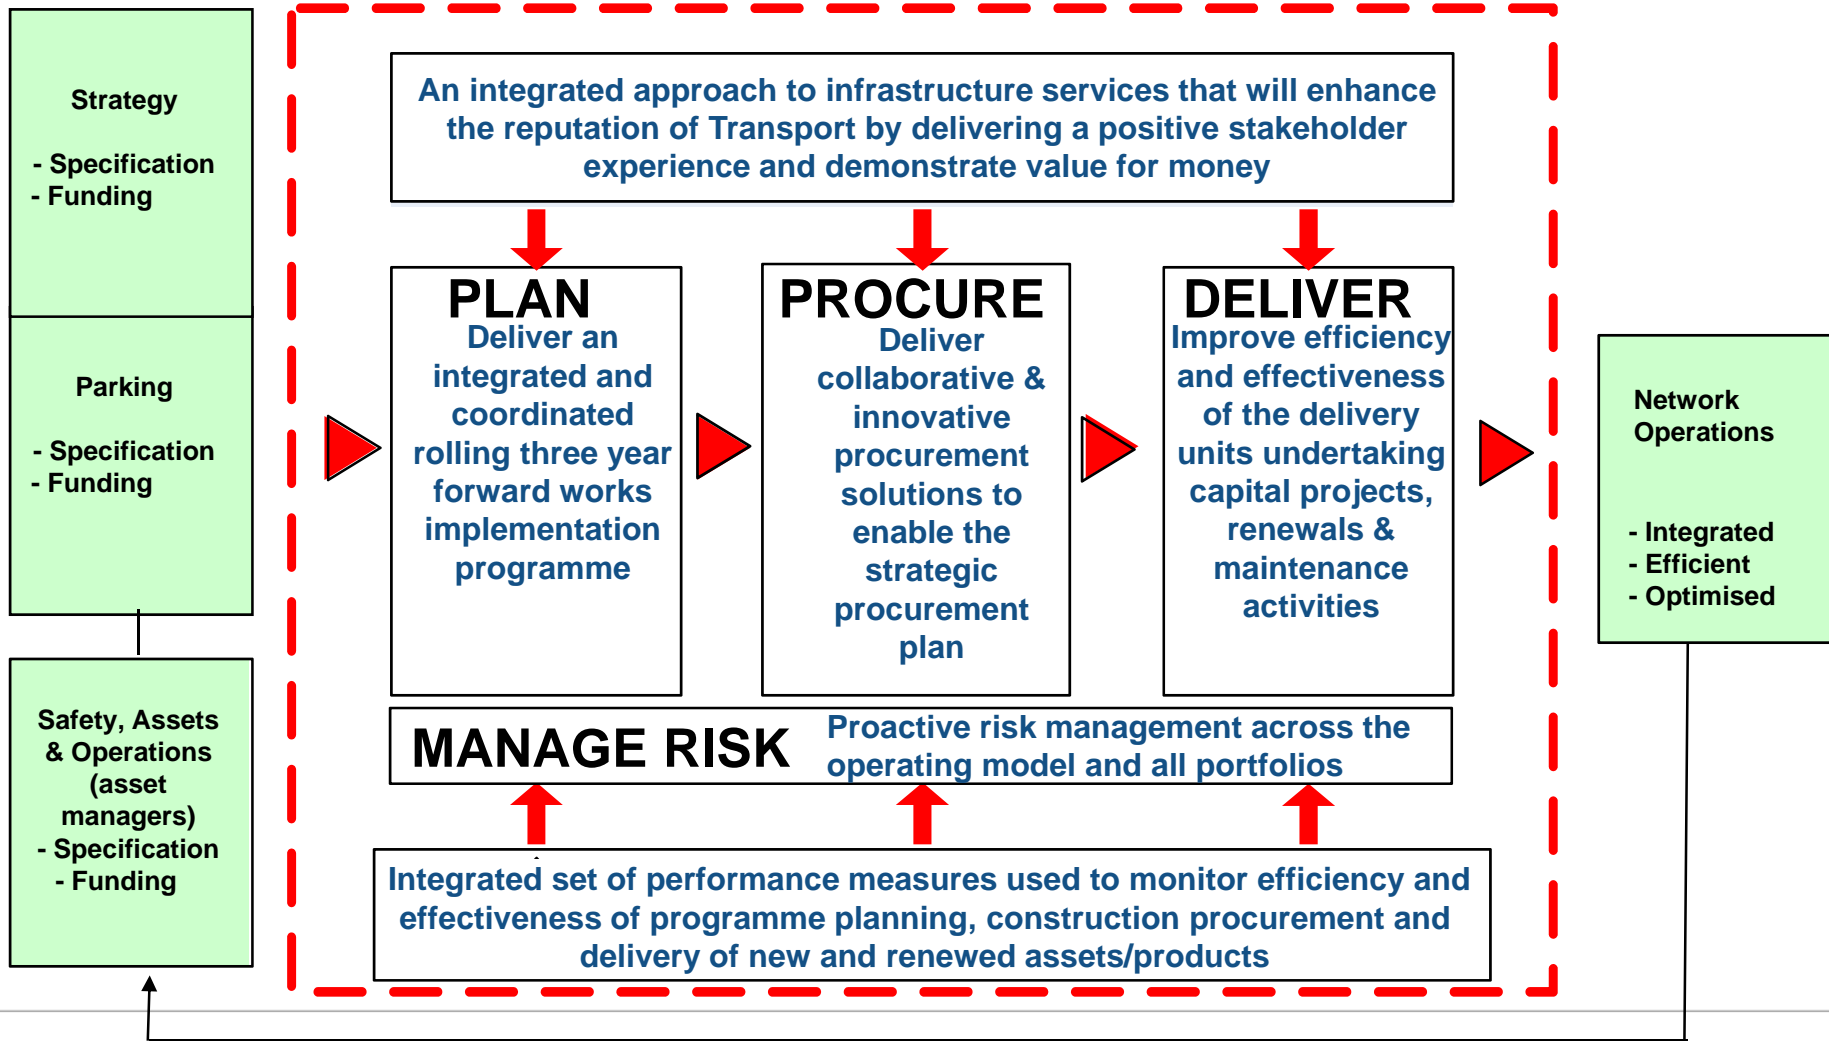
Strategy

- Specification
- Funding

Parking

- Specification
- Funding

Safety, Assets & Operations (asset managers)
- Specification
- Funding

An integrated approach to infrastructure services that will enhance the reputation of Transport by delivering a positive stakeholder experience and demonstrate value for money

PLAN
Deliver an integrated and coordinated rolling three year forward works implementation programme

PROCURE
Deliver collaborative & innovative procurement solutions to enable the strategic procurement plan

DELIVER
Improve efficiency and effectiveness of the delivery units undertaking capital projects, renewals & maintenance activities

MANAGE RISK
Proactive risk management across the operating model and all portfolios

Integrated set of performance measures used to monitor efficiency and effectiveness of programme planning, construction procurement and delivery of new and renewed assets/products

Network Operations

- Integrated
- Efficient
- Optimised